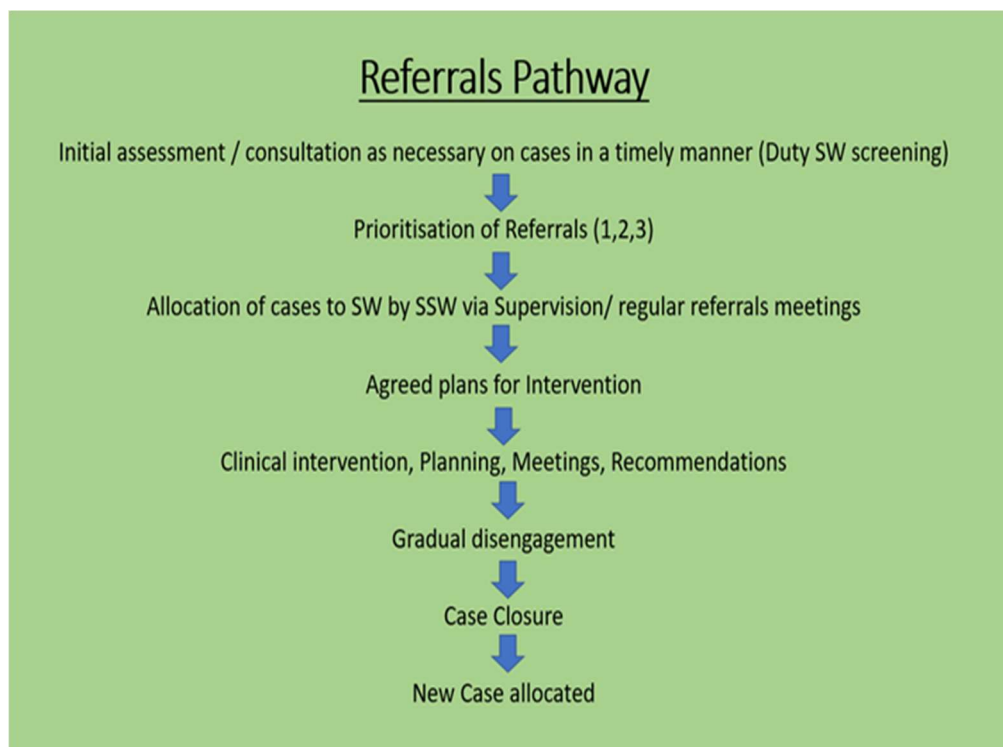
Referrals Pathway

Initial assessment / consultation as necessary on cases in a timely manner (Duty SW screening)

Prioritisation of Referrals (1,2,3)

Allocation of cases to SW by SSW via Supervision/ regular referrals meetings

Agreed plans for Intervention

Clinical intervention, Planning, Meetings, Recommendations

Gradual disengagement

Case Closure

New Case allocated